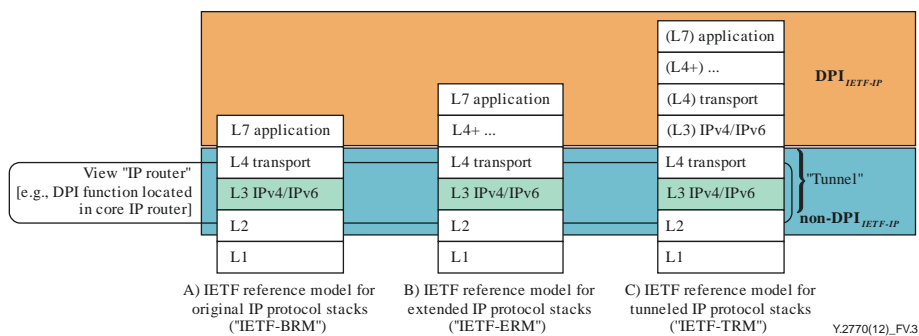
View "IP router" [e.g., DPI function located in core IP router]

L7 application
L4 transport
L3 IPv4/IPv6
L2
L1

A) IETF reference model for original IP protocol stacks ("IETF-BRM")

L7 application
L4+ ...
L4 transport
L3 IPv4/IPv6
L2
L1

B) IETF reference model for extended IP protocol stacks ("IETF-ERM")

(L7) application
(L4+) ...
(L4) transport
(L3) IPv4/IPv6
L4 transport
L3 IPv4/IPv6
L2
L1

C) IETF reference model for tunneled IP protocol stacks ("IETF-TRM")

DPI$_{IETF-IP}$

"Tunnel"

non-DPI$_{IETF-IP}$

Y.2770(12)_FV.3